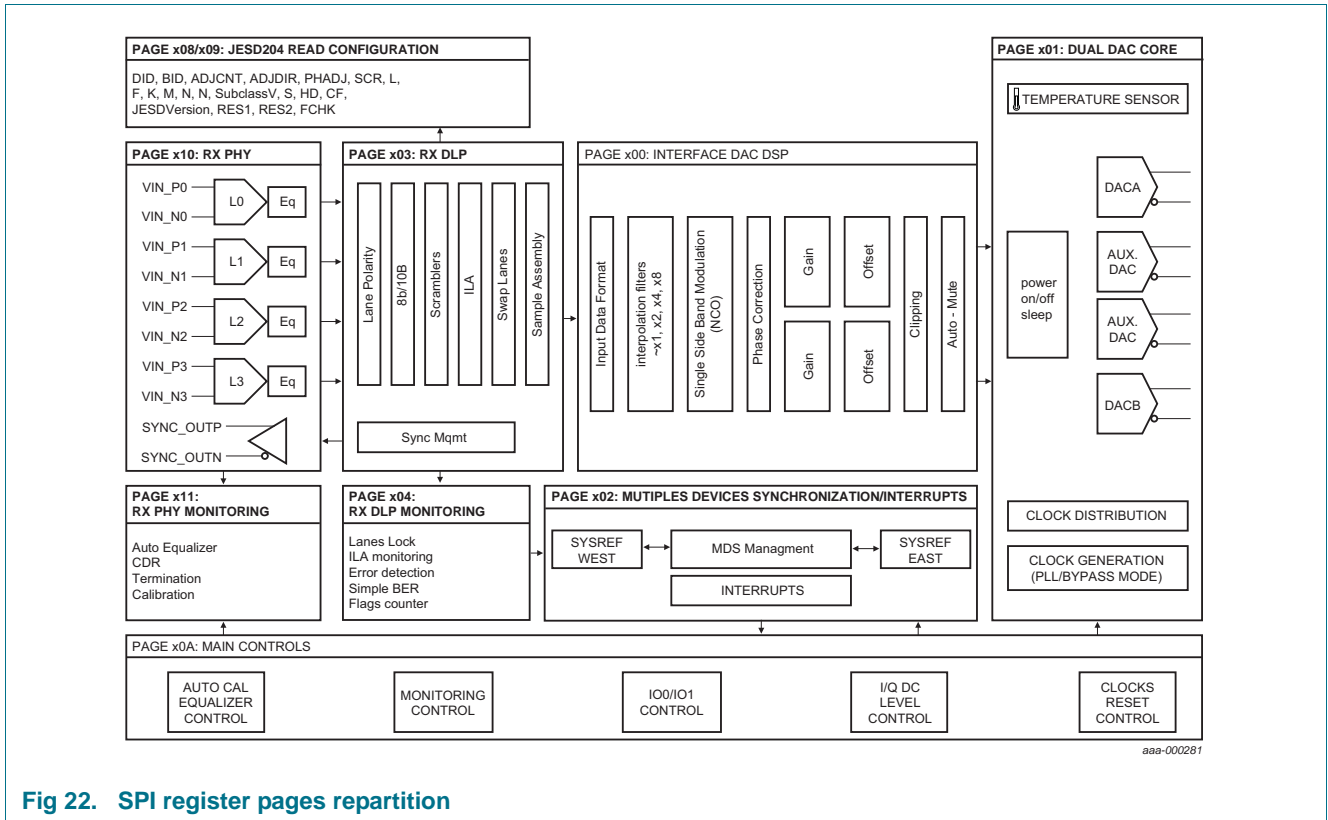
PAGE x08/x09: JESD204 READ CONFIGURATION

DID, BID, ADJCNT, ADJDIR, PHADJ, SCR, L, F, K, M, N, N, SubclassV, S, HD, CF, JESDVersion, RES1, RES2, FCHK

PAGE x01: DUAL DAC CORE

TEMPERATURE SENSOR

PAGE x10: RX PHY

VIN_P0
L0
Eq
VIN_N0
VIN_P1
L1
Eq
VIN_N1
VIN_P2
L2
Eq
VIN_N2
VIN_P3
L3
Eq
VIN_N3
SYNC_OUTP
SYNC_OUTN

PAGE x03: RX DLP

Lane Polarity
8b/10B
Scramblers
ILA
Swap Lanes
Sample Assembly

Sync Mqmt

PAGE x00: INTERFACE DAC DSP

Input Data Format
interpolation filters ~x1, x2, x4, x8
Single Side Band Modulation (NCO)
Phase Correction
Gain
Gain
Offset
Offset
Clipping
Auto - Mute

DACA
power on/off sleep
AUX. DAC
AUX. DAC
DACB

PAGE x11: RX PHY MONITORING

Auto Equalizer
CDR
Termination
Calibration

PAGE x04: RX DLP MONITORING

Lanes Lock
ILA monitoring
Error detection
Simple BER
Flags counter

PAGE x02: MUTIPLES DEVICES SYNCHRONIZATION/INTERRUPTS

SYSREF WEST
MDS Managment
SYSREF EAST
INTERRUPTS

CLOCK DISTRIBUTION

CLOCK GENERATION (PLL/BYPASS MODE)

PAGE x0A: MAIN CONTROLS

AUTO CAL EQUALIZER CONTROL
MONITORING CONTROL
IO0/IO1 CONTROL
I/Q DC LEVEL CONTROL
CLOCKS RESET CONTROL

aaa-000281

Fig 22. SPI register pages repartition